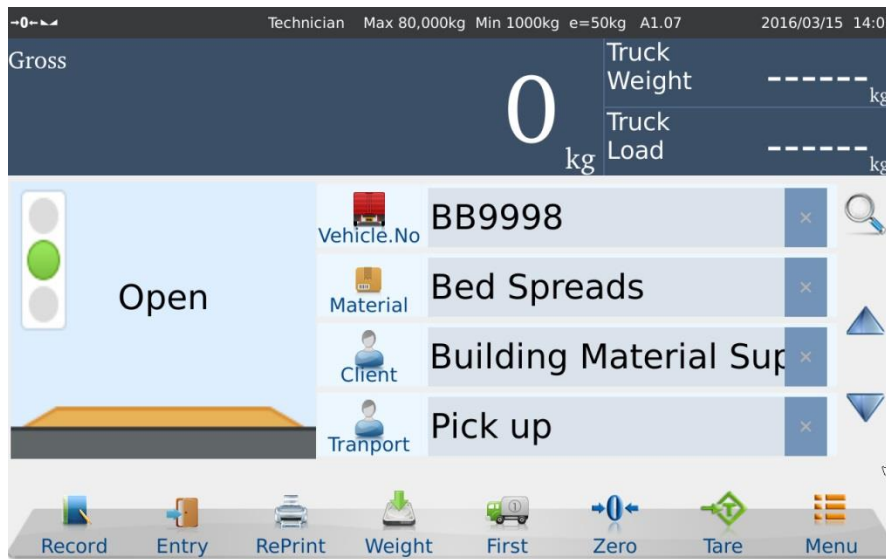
→0← ▸◂ Technician Max 80,000kg Min 1000kg e=50kg A1.07 2016/03/15 14:0

Gross

0 kg

Truck Weight ------ kg

Truck Load ------ kg

Open

Vehicle.No BB9998 ×

Material Bed Spreads ×

Client Building Material Sup ×

Tranport Pick up ×

Record Entry RePrint Weight First Zero Tare Menu